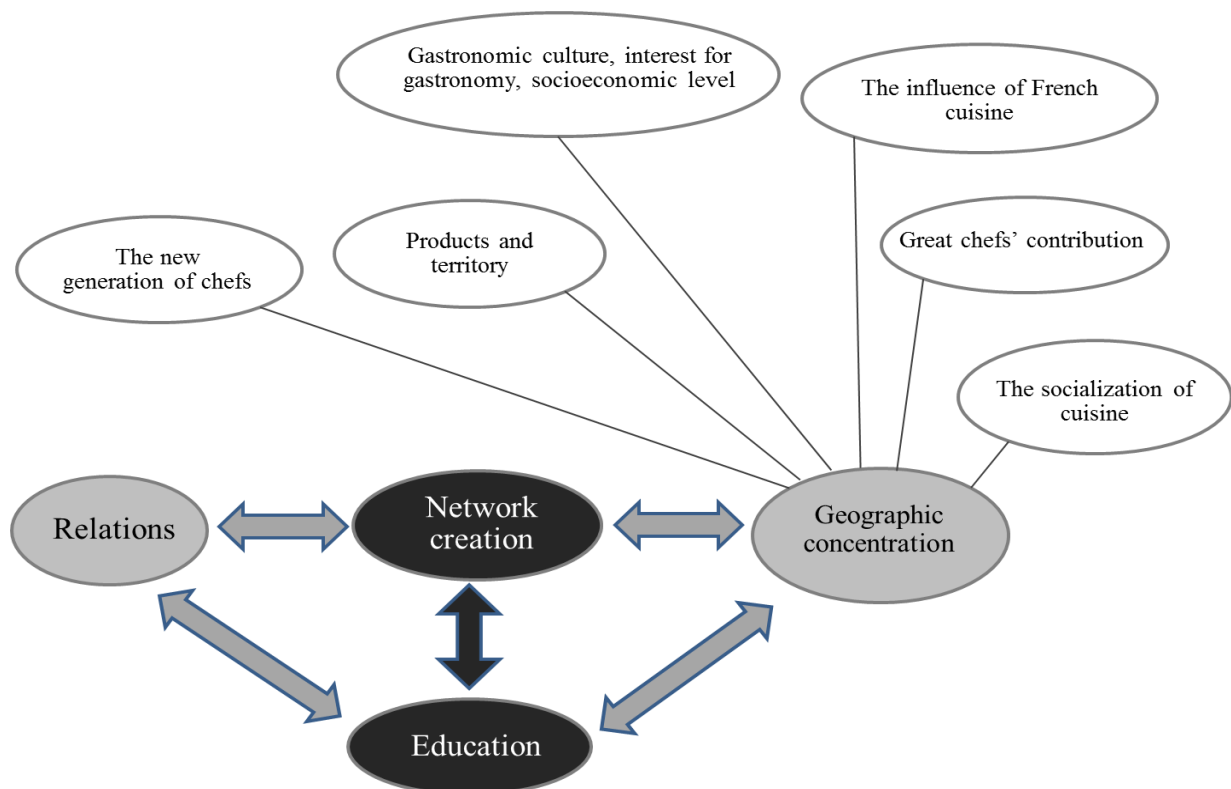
Gastronomic culture, interest for gastronomy, socioeconomic level

The influence of French cuisine

The new generation of chefs

Products and territory

Great chefs' contribution

The socialization of cuisine

Relations

Network creation

Geographic concentration

Education